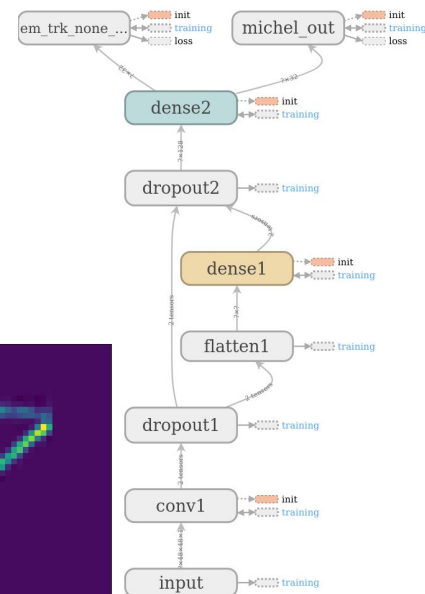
em_trk_none_...
init
training
loss
michel_out
init
training
loss
dense2
init
training
dropout2
training
dense1
init
training
flatten1
training
2 tensors
dropout1
training
2 tensors
conv1
init
training
input
training